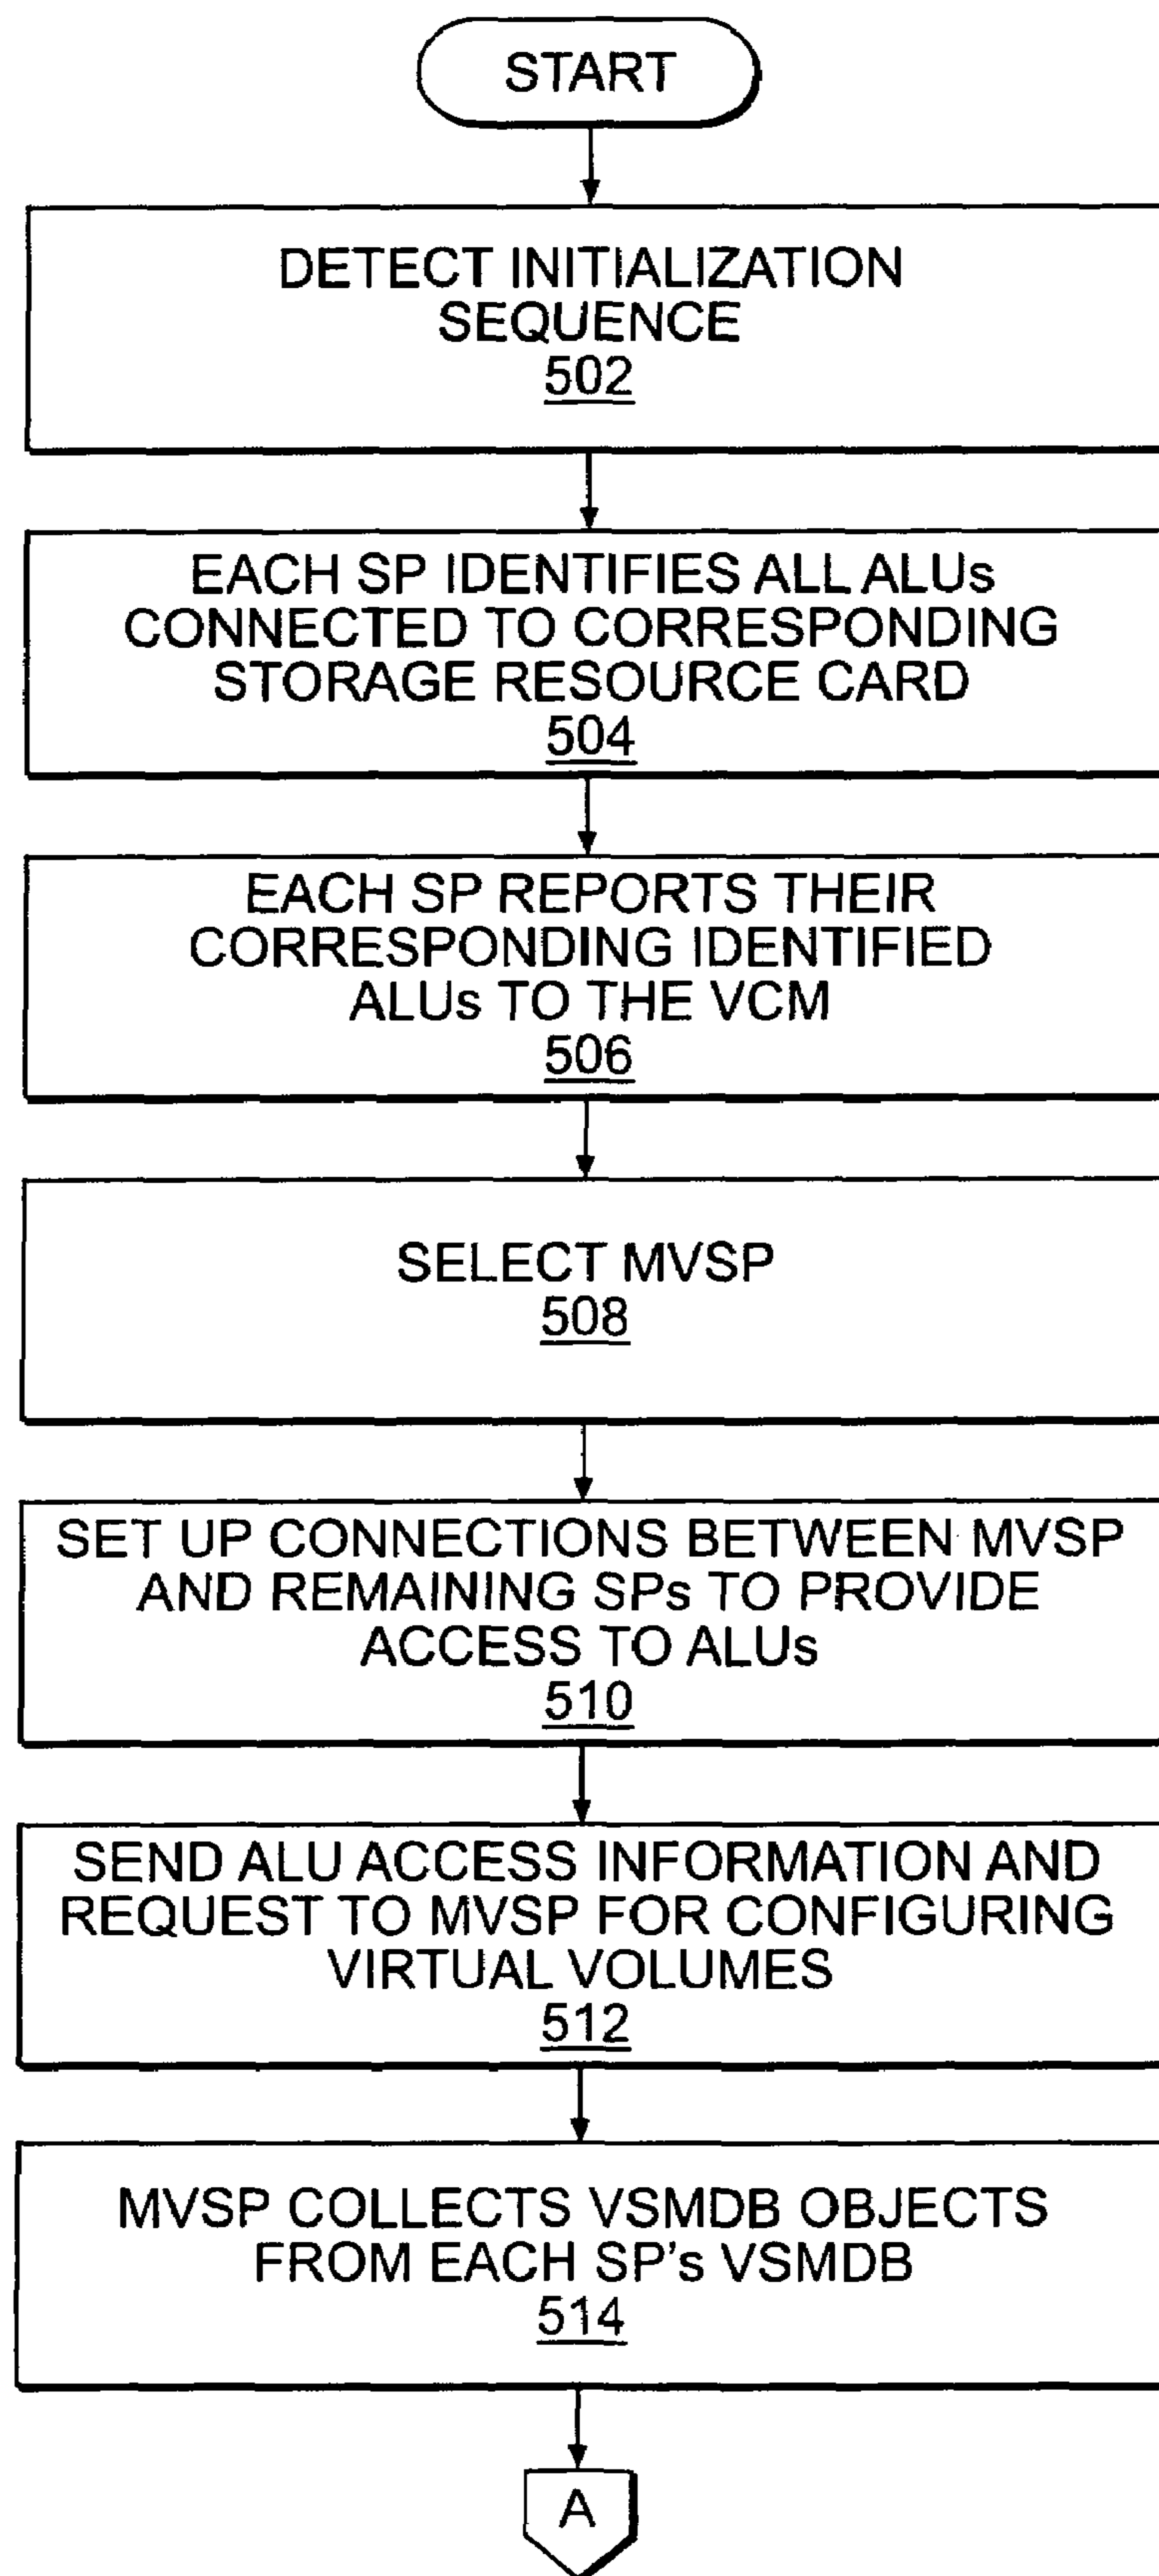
START

DETECT INITIALIZATION SEQUENCE
502

EACH SP IDENTIFIES ALL ALUs CONNECTED TO CORRESPONDING STORAGE RESOURCE CARD
504

EACH SP REPORTS THEIR CORRESPONDING IDENTIFIED ALUs TO THE VCM
506

SELECT MVSP
508

SET UP CONNECTIONS BETWEEN MVSP AND REMAINING SPs TO PROVIDE ACCESS TO ALUs
510

SEND ALU ACCESS INFORMATION AND REQUEST TO MVSP FOR CONFIGURING VIRTUAL VOLUMES
512

MVSP COLLECTS VSMDB OBJECTS FROM EACH SP's VSMDB
514

A